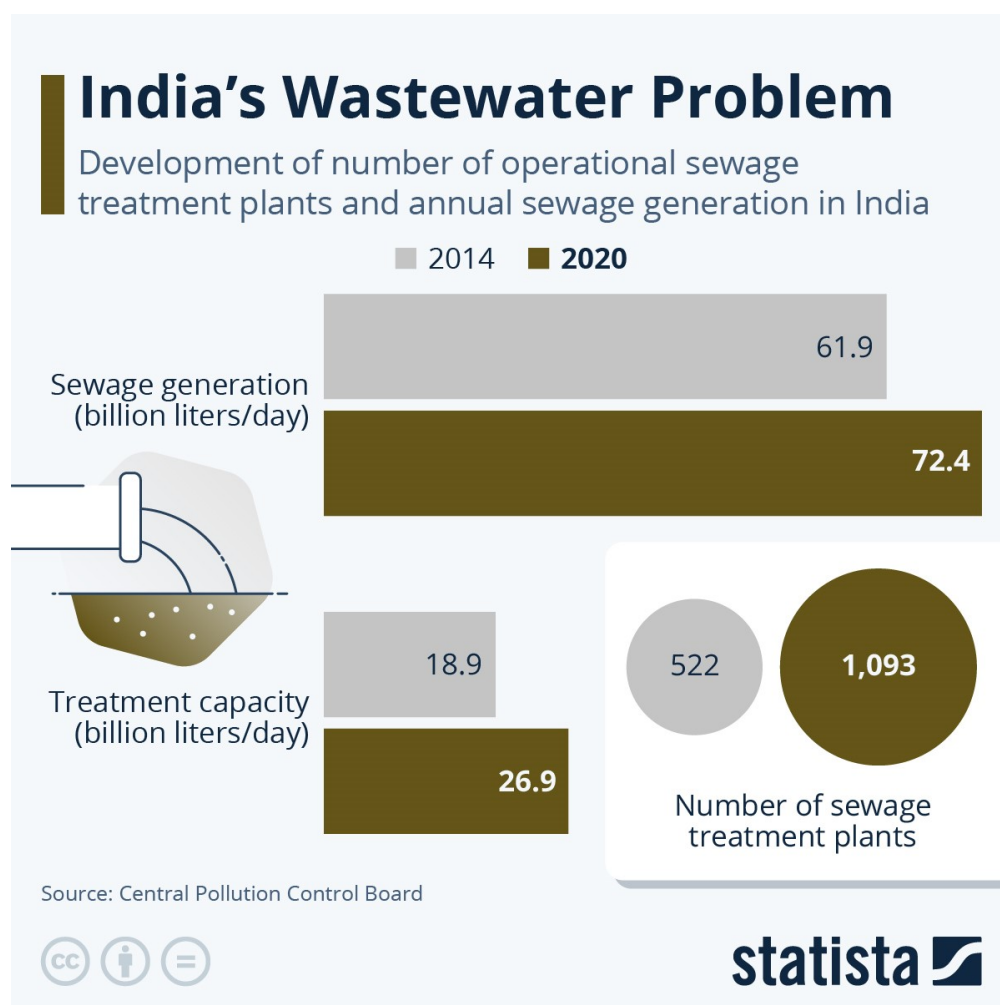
India's Wastewater Problem

Development of number of operational sewage treatment plants and annual sewage generation in India

2014 2020

Sewage generation (billion liters/day)

61.9

72.4

Treatment capacity (billion liters/day)

18.9

26.9

522

1,093

Number of sewage treatment plants

Source: Central Pollution Control Board

statista